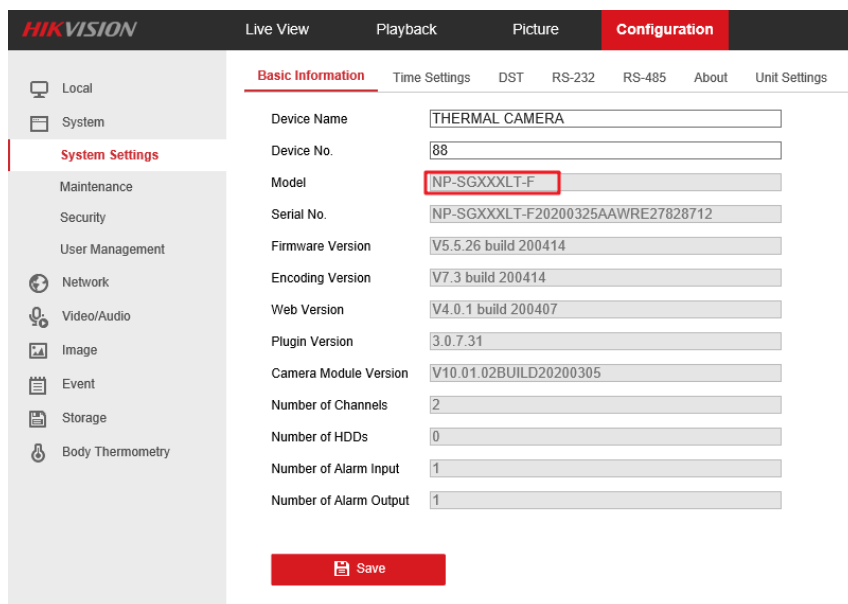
HIKVISION

Live View
Playback
Picture
Configuration

Local
System
System Settings
Maintenance
Security
User Management
Network
Video/Audio
Image
Event
Storage
Body Thermometry

Basic Information
Time Settings
DST
RS-232
RS-485
About
Unit Settings

| | |
|---|---|
| Device Name | THERMAL CAMERA |
| Device No. | 88 |
| Model | NP-SGXXXLT-F |
| Serial No. | NP-SGXXXLT-F20200325AAWRE27828712 |
| Firmware Version | V5.5.26 build 200414 |
| Encoding Version | V7.3 build 200414 |
| Web Version | V4.0.1 build 200407 |
| Plugin Version | 3.0.7.31 |
| Camera Module Version | V10.01.02BUILD20200305 |
| Number of Channels | 2 |
| Number of HDDs | 0 |
| Number of Alarm Input | 1 |
| Number of Alarm Output | 1 |

Save